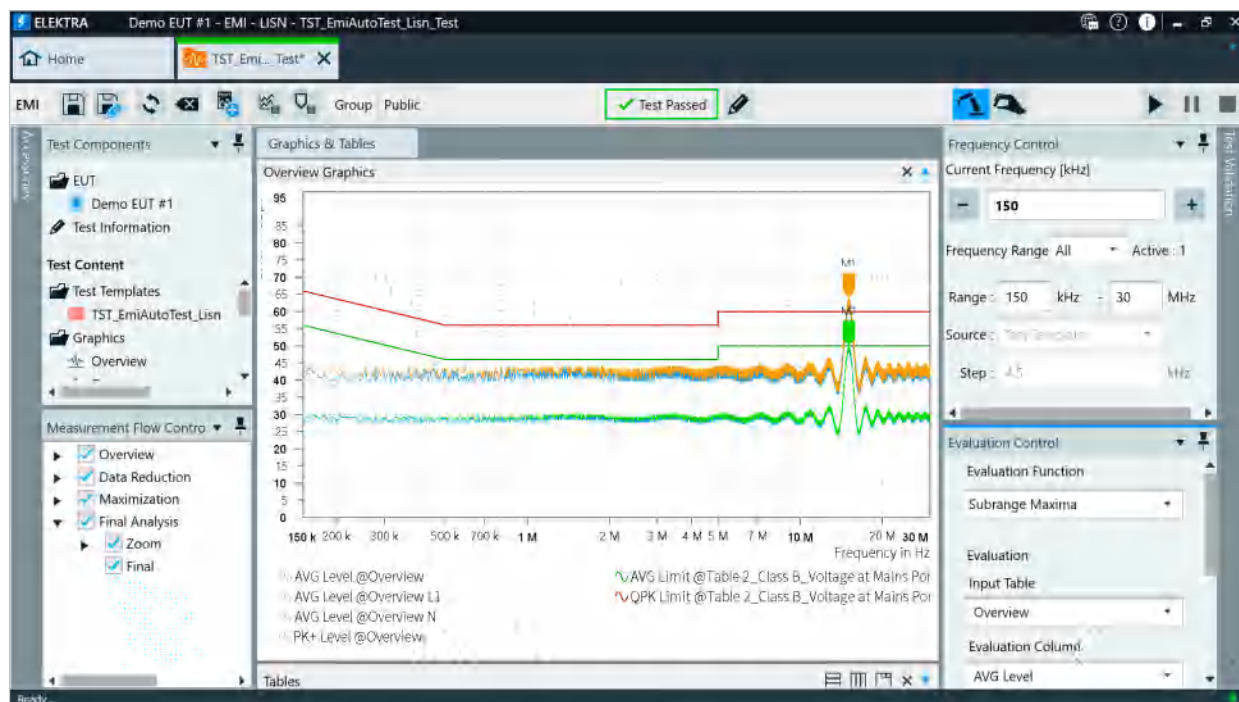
ELEKTRA Demo EUT #1 - EMI - LISN - TST_EmiAutoTest_Lisn_Test

Home
TST_Emi... Test* ✕

EMI
Group Public
✓ Test Passed

Test Components
EUT
Demo EUT #1
Test Information
Test Content
Test Templates
TST_EmiAutoTest_Lisn
Graphics
Overview

Measurement Flow Contro
Overview
Data Reduction
Maximization
Final Analysis
Zoom
Final

Graphics & Tables
Overview Graphics

95
85
80
75
70
65
60
55
50
45
40
35
30
25
20
15
10
5
0

M1
M2

150 k 200 k 300 k 500 k 700 k 1 M 2 M 3 M 4 M 5 M 7 M 10 M 20 M 30 M
Frequency in Hz

AVG Level @Overview
AVG Level @Overview L1
AVG Level @Overview N
PK+ Level @Overview
AVG Limit @Table 2_Class B_Voltage at Mains Por
QPK Limit @Table 2_Class B_Voltage at Mains Por

Tables

Frequency Control
Current Frequency [kHz]
150
Frequency Range All Active : 1
Range : 150 kHz - 30 MHz
Source : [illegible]
Step : 4.5 kHz

Evaluation Control
Evaluation Function
Subrange Maxima
Evaluation
Input Table
Overview
Evaluation Column
AVG Level

Test Validation
Ready